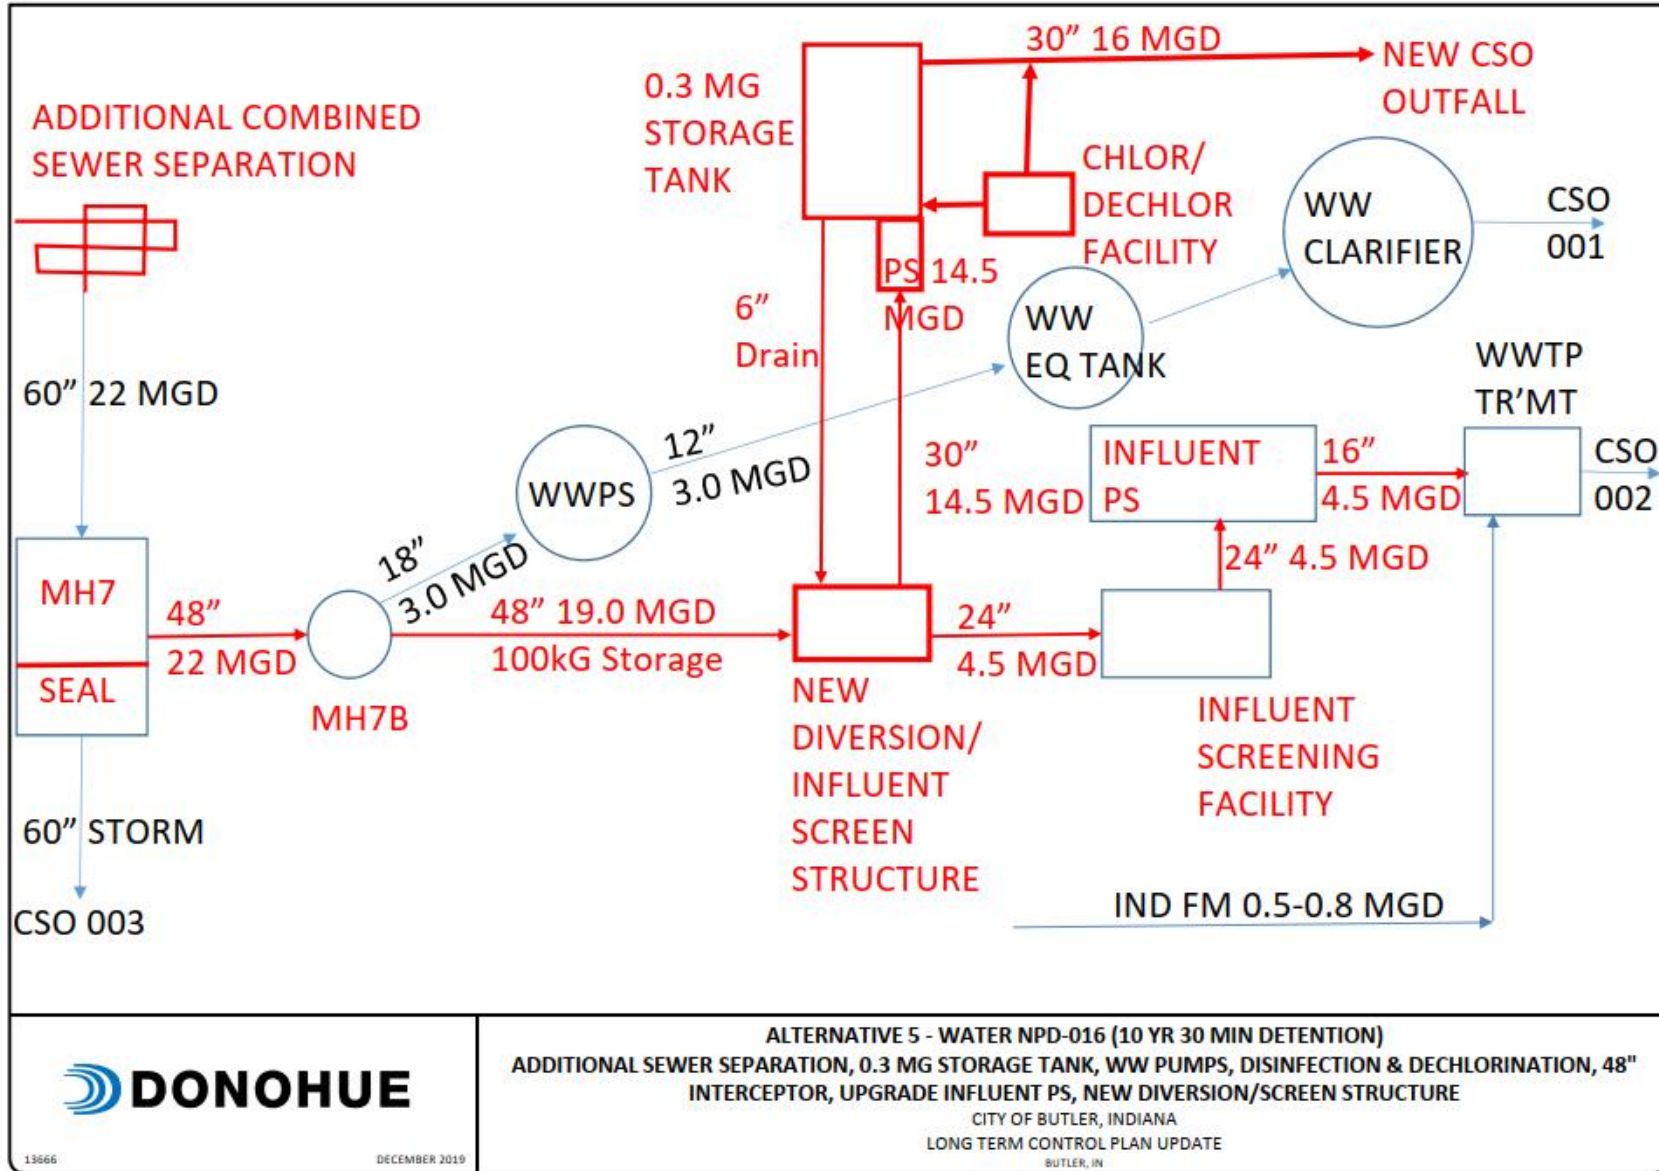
ADDITIONAL COMBINED SEWER SEPARATION

0.3 MG STORAGE TANK

30” 16 MGD

NEW CSO OUTFALL

CHLOR/ DECHLOR FACILITY

WW CLARIFIER

CSO 001

PS 14.5 MGD

6” Drain

WW EQ TANK

60” 22 MGD

WWTP TR’MT

12” 3.0 MGD

WWPS

30” 14.5 MGD

INFLUENT PS

16” 4.5 MGD

CSO 002

24” 4.5 MGD

18” 3.0 MGD

MH7

SEAL

48” 22 MGD

MH7B

48” 19.0 MGD 100kG Storage

24” 4.5 MGD

NEW DIVERSION/ INFLUENT SCREEN STRUCTURE

INFLUENT SCREENING FACILITY

60” STORM

CSO 003

IND FM 0.5-0.8 MGD

DONOHUE

13666

DECEMBER 2019

ALTERNATIVE 5 - WATER NPD-016 (10 YR 30 MIN DETENTION)
ADDITIONAL SEWER SEPARATION, 0.3 MG STORAGE TANK, WW PUMPS, DISINFECTION & DECHLORINATION, 48" INTERCEPTOR, UPGRADE INFLUENT PS, NEW DIVERSION/SCREEN STRUCTURE
CITY OF BUTLER, INDIANA
LONG TERM CONTROL PLAN UPDATE
BUTLER, IN